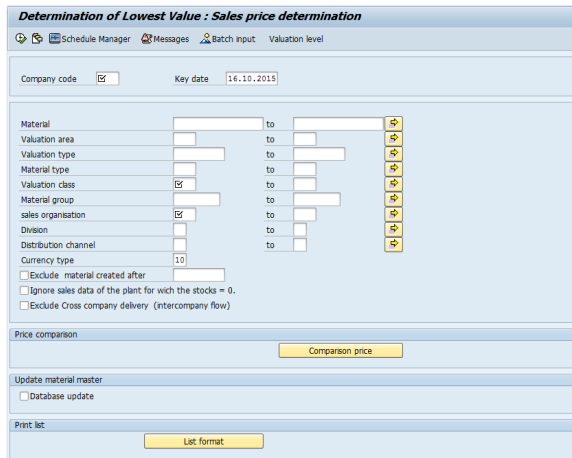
Determination of Lowest Value : Sales price determination

Schedule Manager Messages Batch input Valuation level

Company code ☑ Key date 16.10.2015

Material to
Valuation area to
Valuation type to
Material type to
Valuation class ☑ to
Material group to
sales organisation ☑ to
Division to
Distribution channel to
Currency type 10
Exclude material created after
Ignore sales data of the plant for wich the stocks = 0.
Exclude Cross company delivery (intercompany flow)

Price comparison
Comparison price

Update material master
Database update

Print list
List format